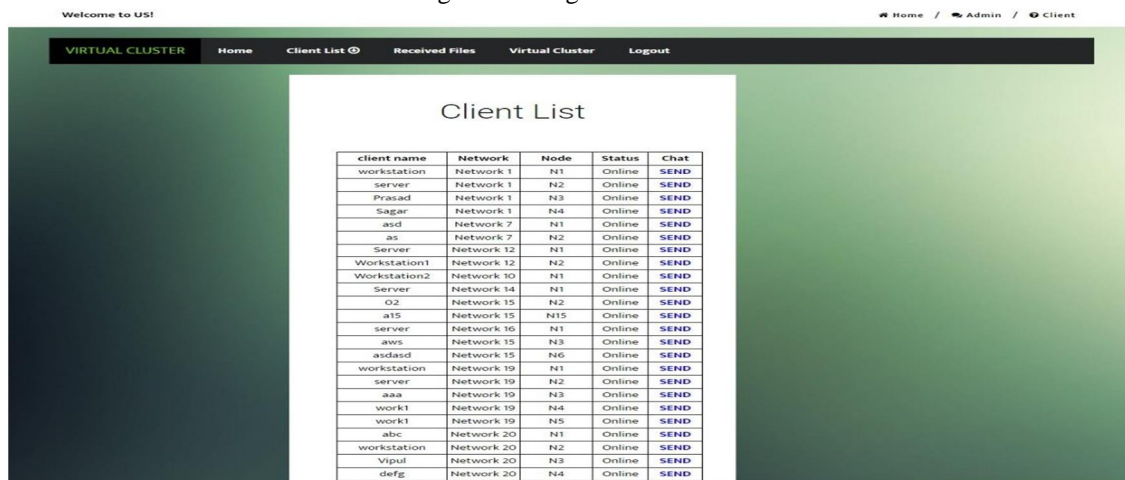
Welcome to US!

Home / Admin / Client

VIRTUAL CLUSTER Home Client List Received Files Virtual Cluster Logout

Client List

| client name | Network | Node | Status | Chat |
|---|---|---|---|---|
| workstation | Network 1 | N1 | Online | SEND |
| server | Network 1 | N2 | Online | SEND |
| Prasad | Network 1 | N3 | Online | SEND |
| Sagar | Network 1 | N4 | Online | SEND |
| asd | Network 7 | N1 | Online | SEND |
| as | Network 7 | N2 | Online | SEND |
| Server | Network 12 | N1 | Online | SEND |
| Workstation1 | Network 12 | N2 | Online | SEND |
| Workstation2 | Network 10 | N1 | Online | SEND |
| Server | Network 14 | N1 | Online | SEND |
| 02 | Network 15 | N2 | Online | SEND |
| a15 | Network 15 | N15 | Online | SEND |
| server | Network 16 | N1 | Online | SEND |
| aws | Network 15 | N3 | Online | SEND |
| asdasd | Network 15 | N6 | Online | SEND |
| workstation | Network 19 | N1 | Online | SEND |
| server | Network 19 | N2 | Online | SEND |
| aaa | Network 19 | N3 | Online | SEND |
| work1 | Network 19 | N4 | Online | SEND |
| work1 | Network 19 | N5 | Online | SEND |
| abc | Network 20 | N1 | Online | SEND |
| workstation | Network 20 | N2 | Online | SEND |
| Vipul | Network 20 | N3 | Online | SEND |
| defg | Network 20 | N4 | Online | SEND |